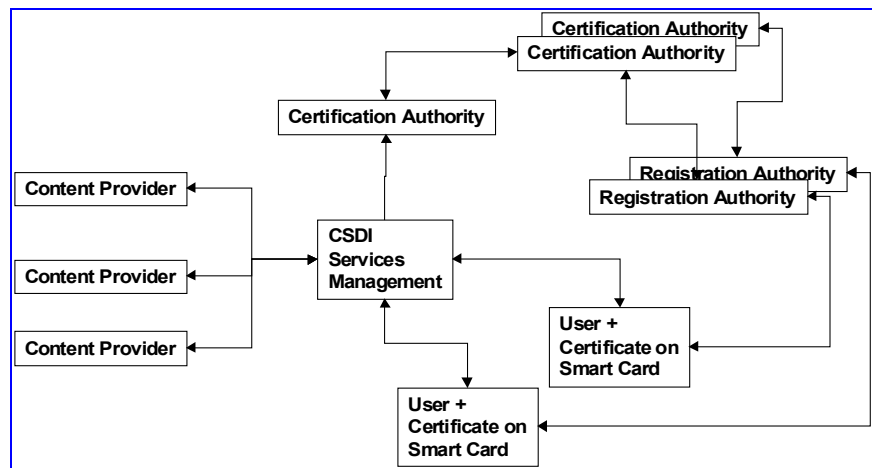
Certification Authority
Certification Authority

Certification Authority

Registration Authority
Registration Authority

Content Provider

Content Provider

Content Provider

CSDI Services Management

User + Certificate on Smart Card

User + Certificate on Smart Card